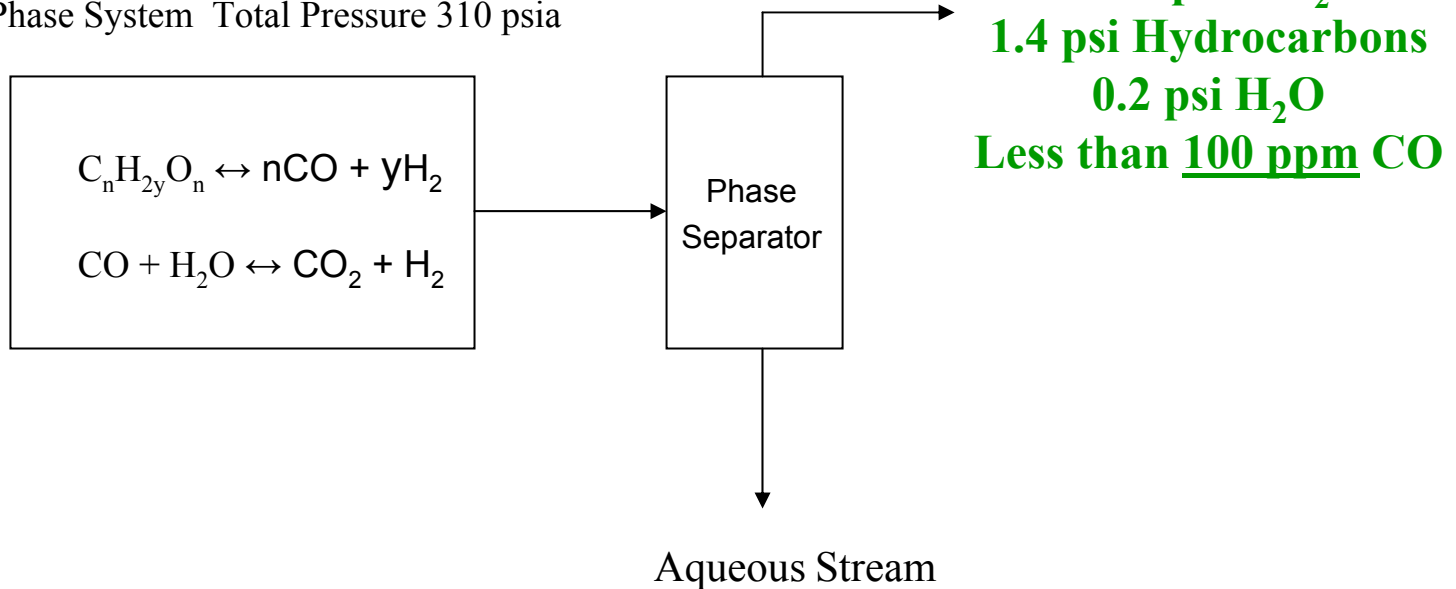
Phase System Total Pressure 310 psia

$C_nH_{2y}O_n \leftrightarrow nCO + yH_2$

$CO + H_2O \leftrightarrow CO_2 + H_2$

Phase Separator

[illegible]
1.4 psi Hydrocarbons
0.2 psi $H_2O$
Less than 100 ppm CO

Aqueous Stream